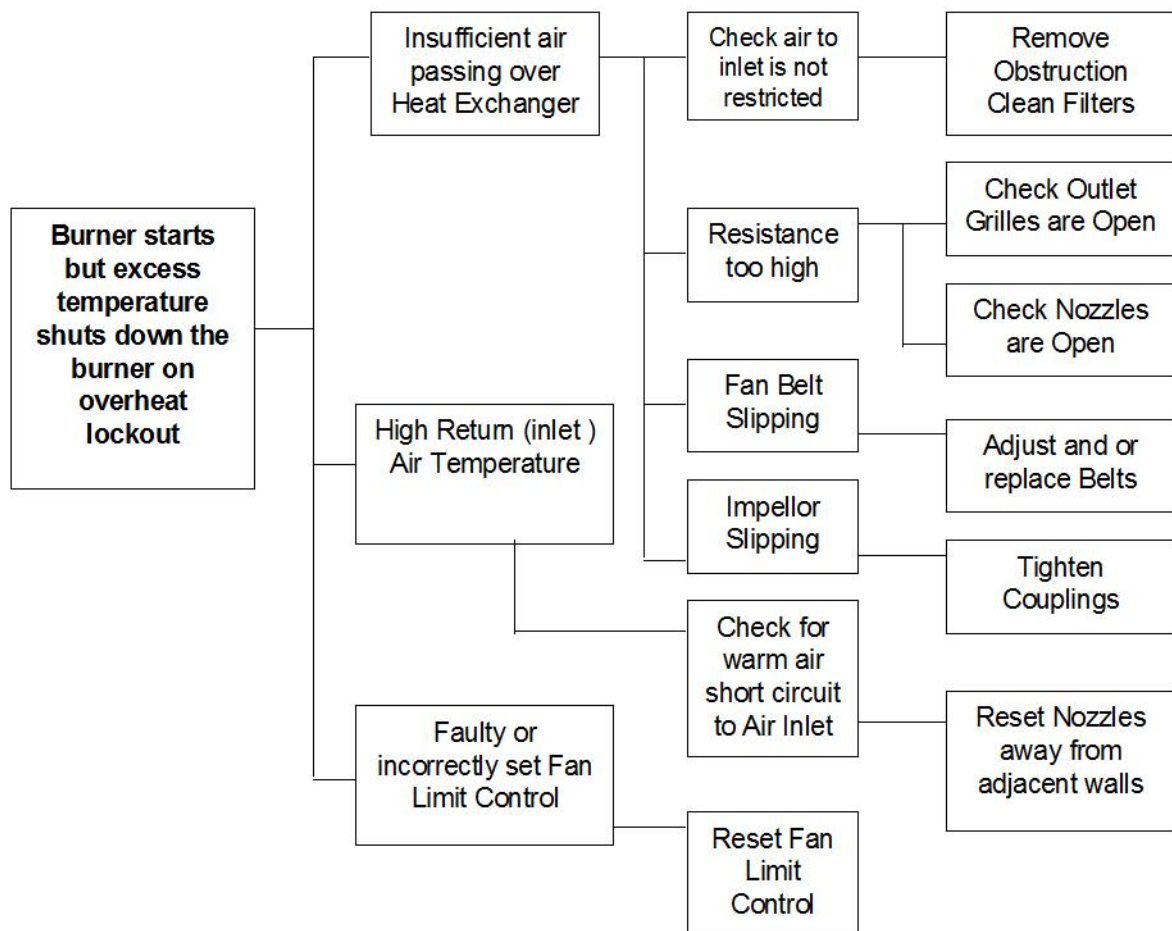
Burner starts but excess temperature shuts down the burner on overheat lockout

Insufficient air passing over Heat Exchanger

Check air to inlet is not restricted

Remove Obstruction Clean Filters

Resistance too high

Check Outlet Grilles are Open

Check Nozzles are Open

Fan Belt Slipping

Adjust and or replace Belts

Impellor Slipping

Tighten Couplings

High Return (inlet ) Air Temperature

Check for warm air short circuit to Air Inlet

Reset Nozzles away from adjacent walls

Faulty or incorrectly set Fan Limit Control

Reset Fan Limit Control